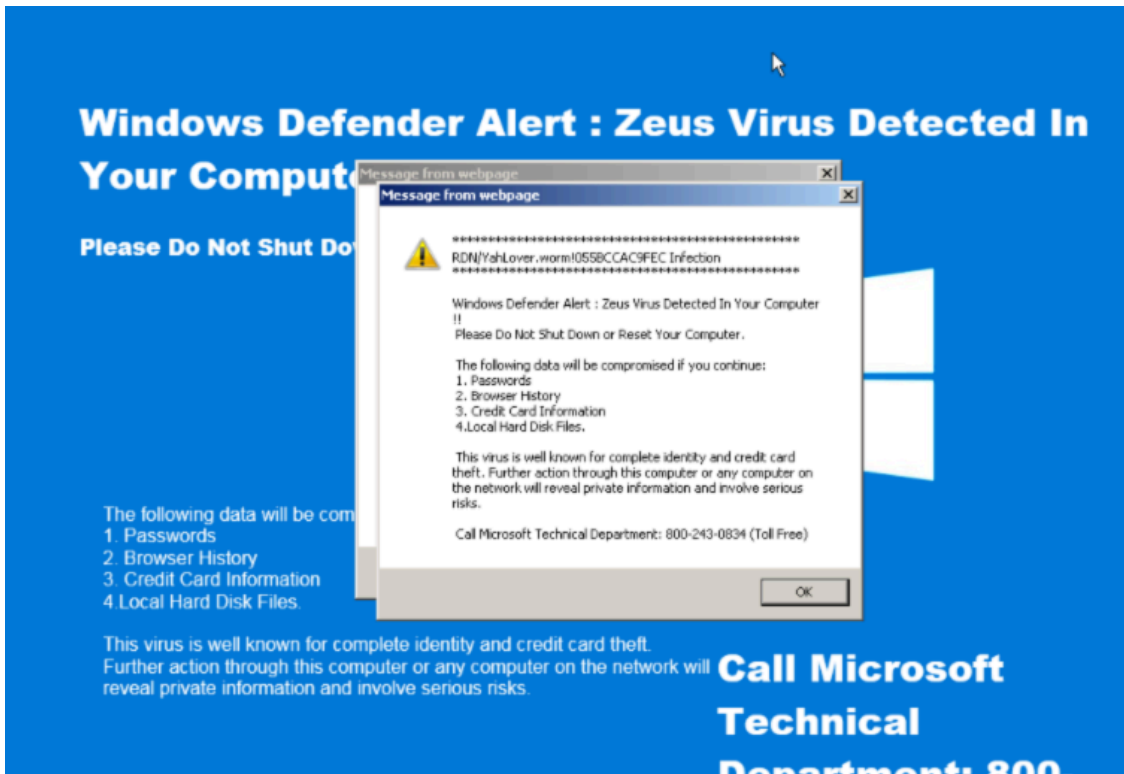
Windows Defender Alert : Zeus Virus Detected In Your Comput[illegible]

Please Do Not Shut Do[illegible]

Message from webpage

Message from webpage

**********************************************************
RDN/YahLover.worm!055BCCAC9FEC Infection
**********************************************************

Windows Defender Alert : Zeus Virus Detected In Your Computer !!
Please Do Not Shut Down or Reset Your Computer.

The following data will be compromised if you continue:
1. Passwords
2. Browser History
3. Credit Card Information
4.Local Hard Disk Files.

This virus is well known for complete identity and credit card theft. Further action through this computer or any computer on the network will reveal private information and involve serious risks.

Call Microsoft Technical Department: 800-243-0834 (Toll Free)

OK

The following data will be com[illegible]
1. Passwords
2. Browser History
3. Credit Card Information
4.Local Hard Disk Files.

This virus is well known for complete identity and credit card theft. Further action through this computer or any computer on the network will reveal private information and involve serious risks.

Call Microsoft Technical Department: 800